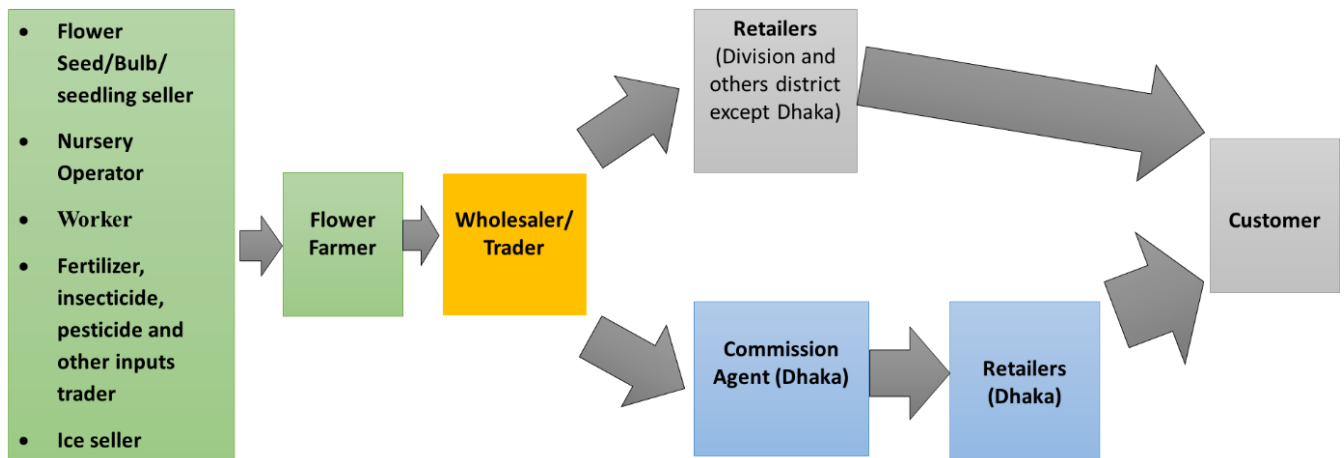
- Flower Seed/Bulb/ seedling seller
- Nursery Operator
- Worker
- Fertilizer, insecticide, pesticide and other inputs trader
- Ice seller

Flower Farmer

Wholesaler/ Trader

Retailers (Division and others district except Dhaka)

Commission Agent (Dhaka)

Retailers (Dhaka)

Customer